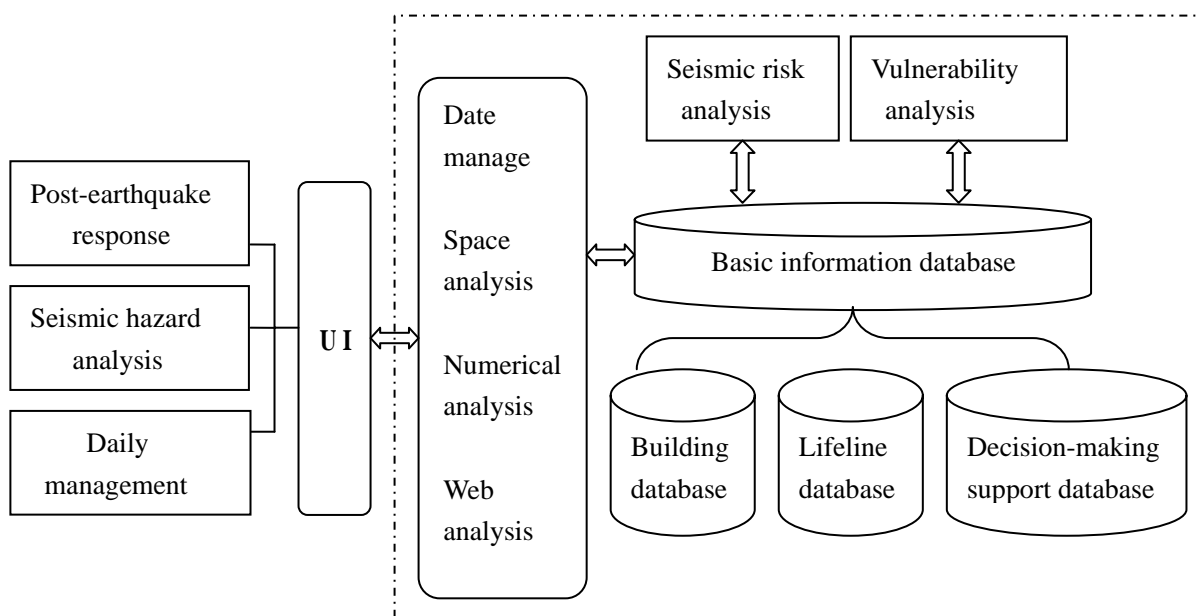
Post-earthquake response

Seismic hazard analysis

Daily management

UI

Date manage

Space analysis

Numerical analysis

Web analysis

Seismic risk analysis

Vulnerability analysis

Basic information database

Building database

Lifeline database

Decision-making support database